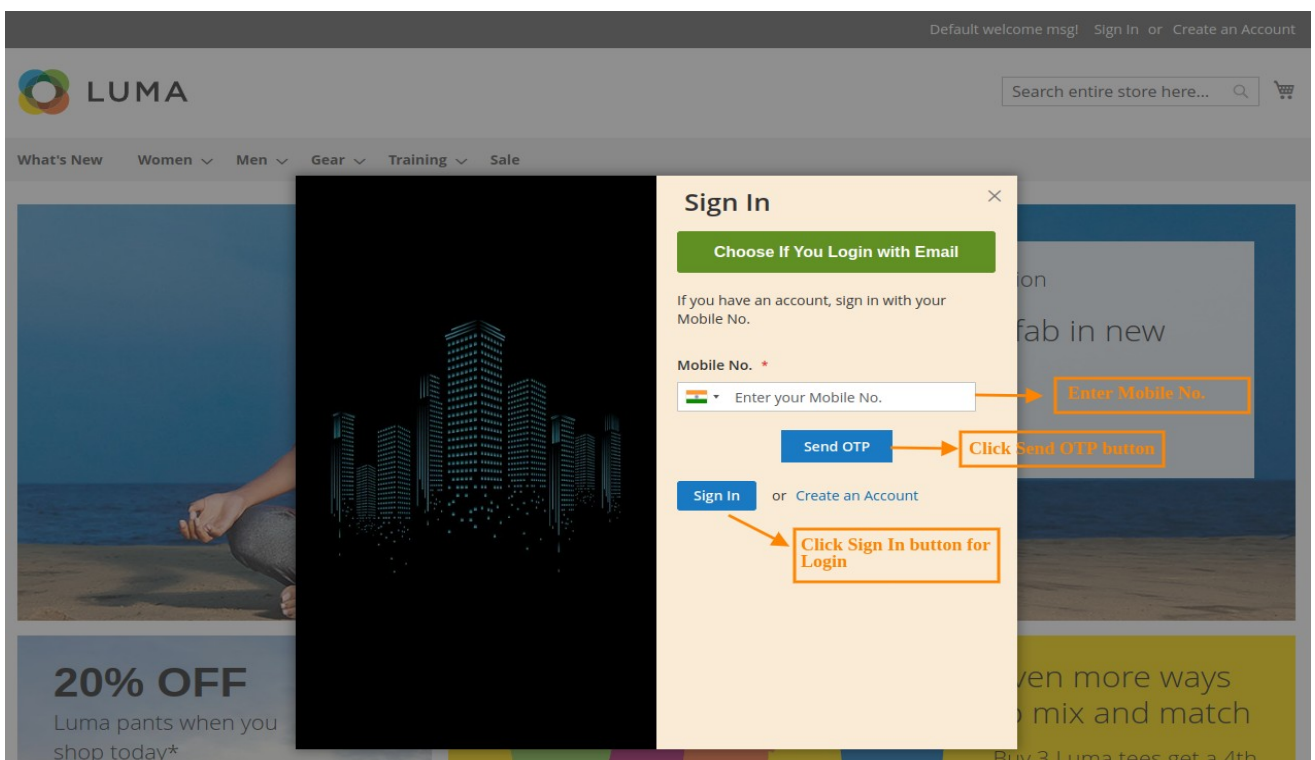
Default welcome msg! Sign In or Create an Account

LUMA

Search entire store here...

What's New Women Men Gear Training Sale

Sign In

×

Choose If You Login with Email

If you have an account, sign in with your Mobile No.

Mobile No. *

Enter your Mobile No.

Enter Mobile No.

Send OTP

Click Send OTP button

Sign In or Create an Account

Click Sign In button for Login

ion

fab in new

20% OFF

Luma pants when you shop today*

ven more ways

mix and match

Buy 3 Luma tees get a 4th